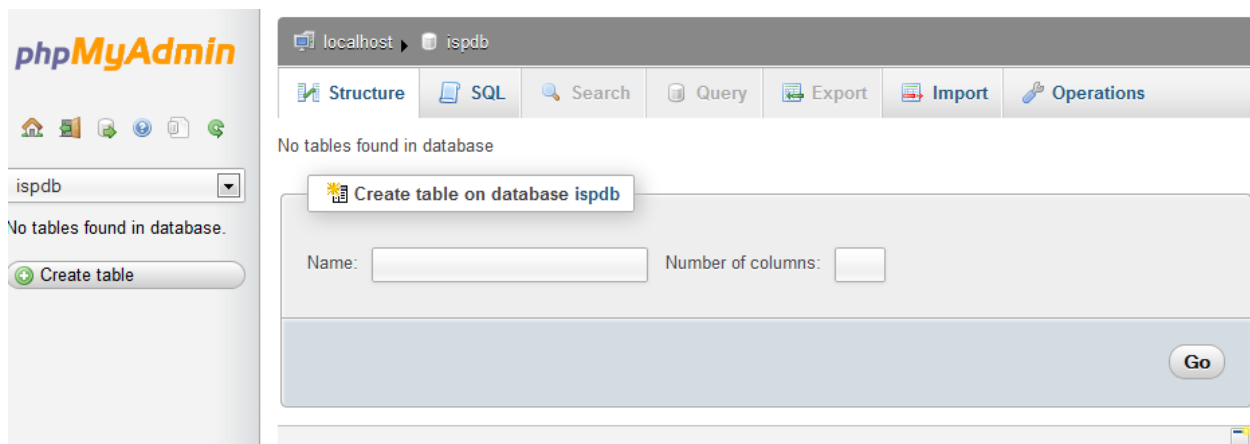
phpMyAdmin

ispdb

No tables found in database.

Create table

localhost ispdb

Structure SQL Search Query Export Import Operations

No tables found in database

Create table on database ispdb

Name: Number of columns:

Go